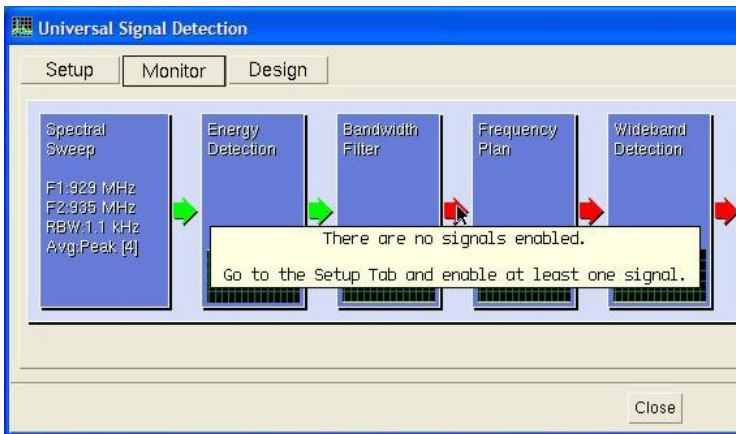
Universal Signal Detection

Setup | Monitor | Design

Spectral Sweep

F1:929 MHz
F2:935 MHz
RBW:1.1 kHz
Avg:Peak [4]

Energy Detection

Bandwidth Filter

Frequency Plan

Wideband Detection

There are no signals enabled.

Go to the Setup Tab and enable at least one signal.

Close